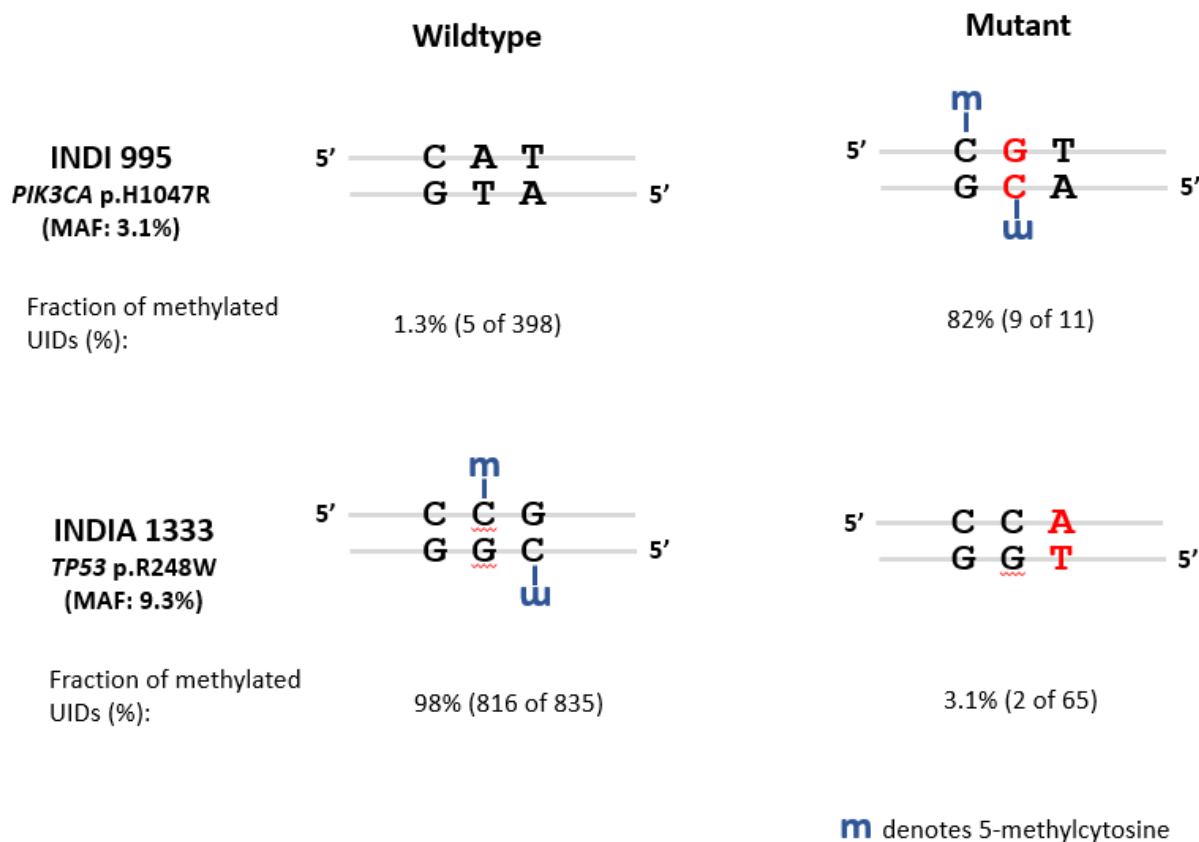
Wildtype

Mutant

INDI 995
*PIK3CA* p.H1047R
(MAF: 3.1%)

5' C A T
G T A 5'

m
5' C G T
G C A 5'
m

Fraction of methylated UIDs (%):

1.3% (5 of 398)

82% (9 of 11)

INDIA 1333
*TP53* p.R248W
(MAF: 9.3%)

m
5' C C G
G G C 5'
m

5' C C A
G G T 5'

Fraction of methylated UIDs (%):

98% (816 of 835)

3.1% (2 of 65)

m denotes 5-methylcytosine